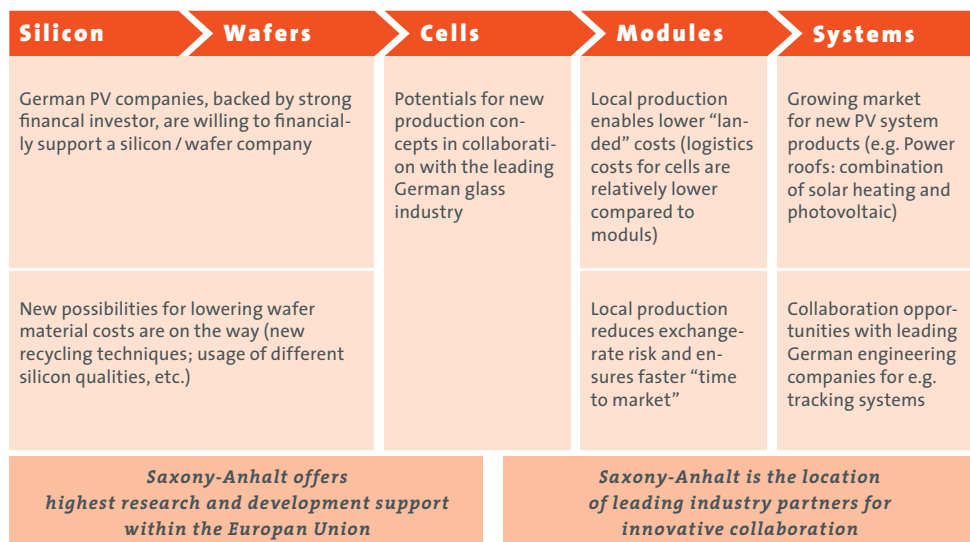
Silicon
Wafers
Cells
Modules
Systems

German PV companies, backed by strong financial investor, are willing to financially support a silicon / wafer company

New possibilities for lowering wafer material costs are on the way (new recycling techniques; usage of different silicon qualities, etc.)

Potentials for new production concepts in collaboration with the leading German glass industry

Local production enables lower “landed” costs (logistics costs for cells are relatively lower compared to moduls)

Local production reduces exchange-rate risk and ensures faster “time to market”

Growing market for new PV system products (e.g. Power roofs: combination of solar heating and photovoltaic)

Collaboration opportunities with leading German engineering companies for e.g. tracking systems

Saxony-Anhalt offers highest research and development support within the Europan Union

Saxony-Anhalt is the location of leading industry partners for innovative collaboration